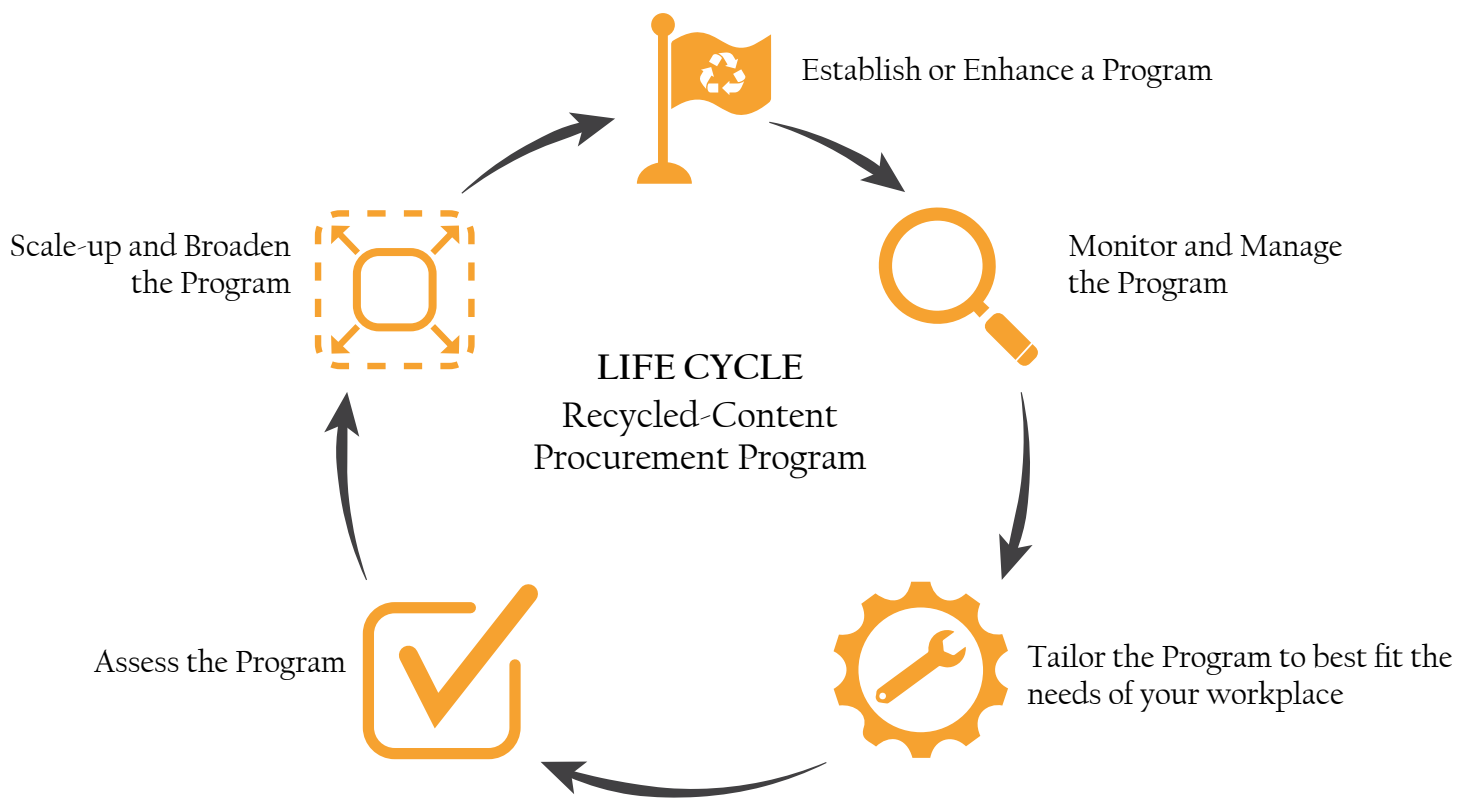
Establish or Enhance a Program

Monitor and Manage the Program

Tailor the Program to best fit the needs of your workplace

Assess the Program

Scale-up and Broaden the Program

LIFE CYCLE
Recycled-Content Procurement Program